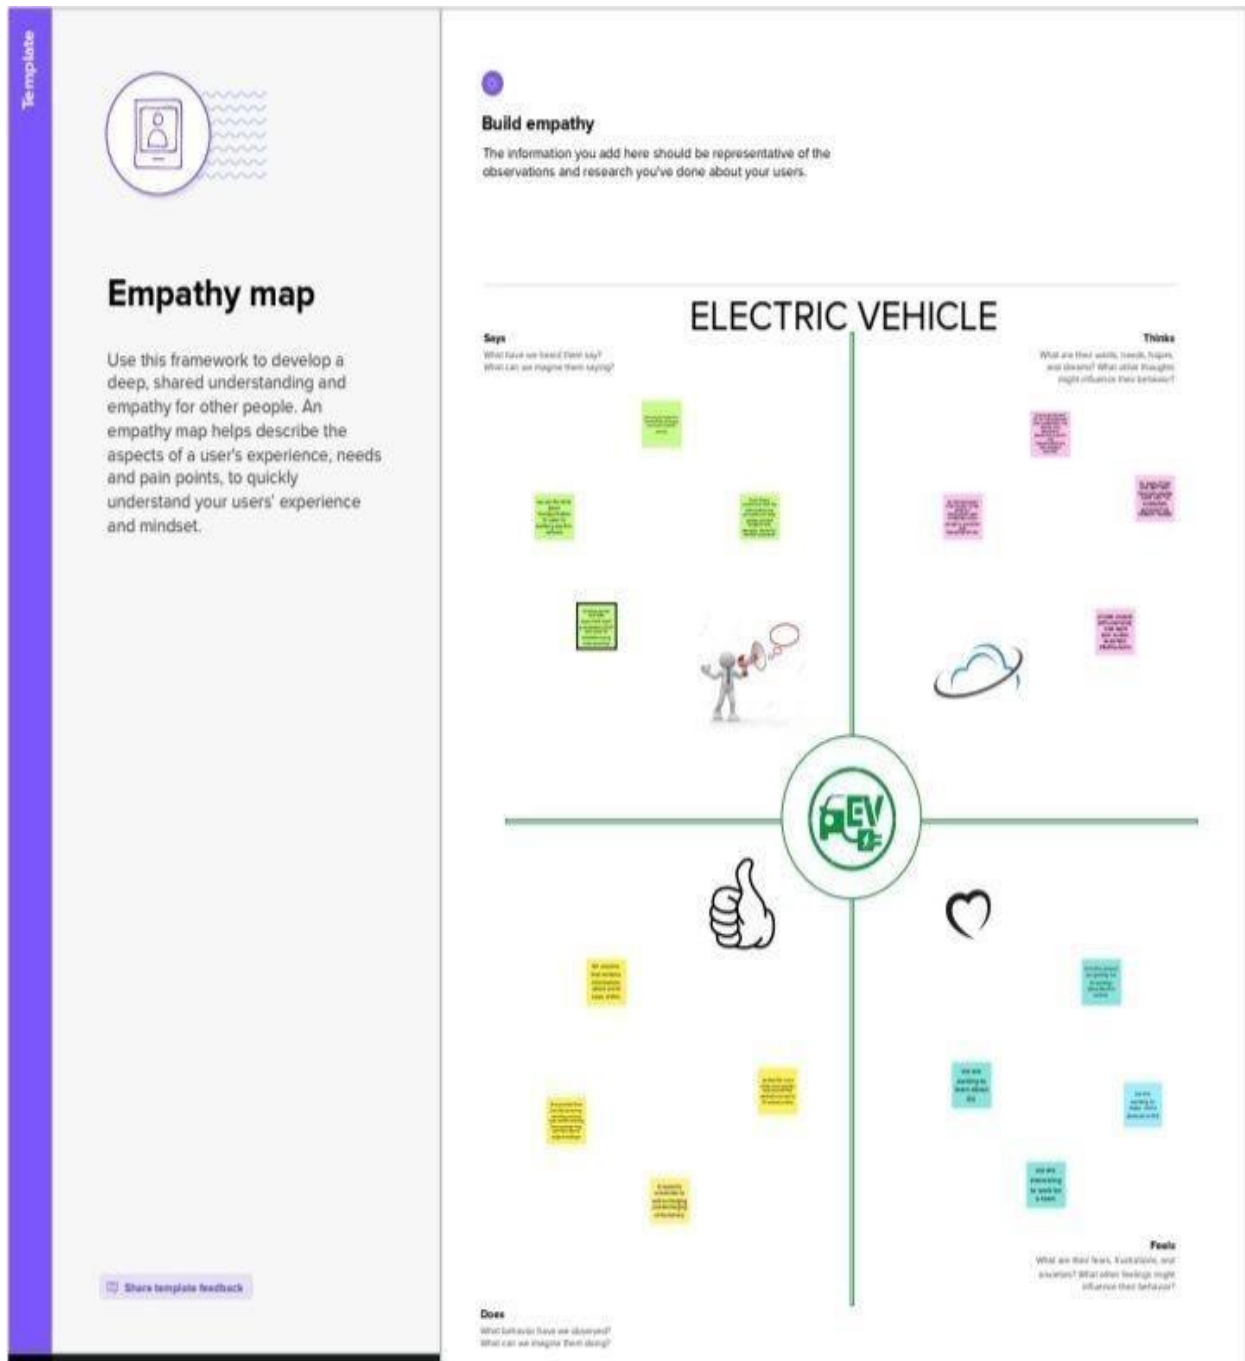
Template

Empathy map

Use this framework to develop a deep, shared understanding and empathy for other people. An empathy map helps describe the aspects of a user's experience, needs and pain points, to quickly understand your users' experience and mindset.

Share template feedback

Build empathy

The information you add here should be representative of the observations and research you've done about your users.

ELECTRIC VEHICLE

Says
What have we heard them say?
What can we imagine them saying?

Thinks
What are their wants, needs, hopes, and dreams? What other thoughts might influence their behavior?

EV

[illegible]

Feels
What are their fears, frustrations, and anxieties? What other feelings might influence their behavior?

Does
What behavior have we observed?
What can we imagine them doing?